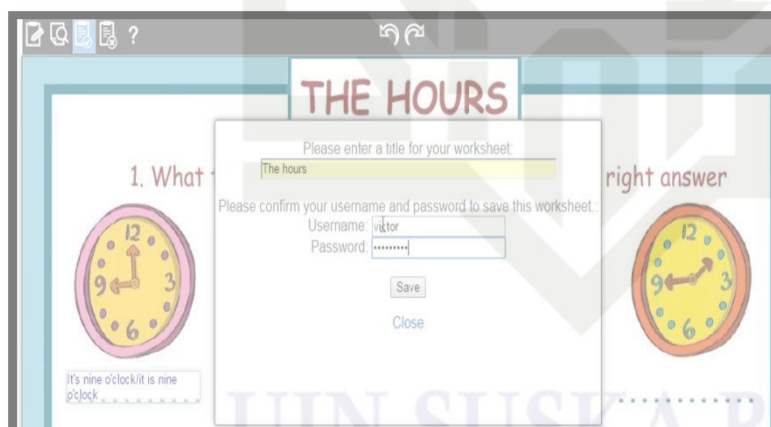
?

THE HOURS

Please enter a title for your worksheet:

The hours

Please confirm your username and password to save this worksheet:

Username: victor

Password: ••••••••

Save

Close

1. What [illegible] right answer

12
9 3
6

12
9 3
6

It's nine o'clock/it is nine o'clock

UIN SUSKA R